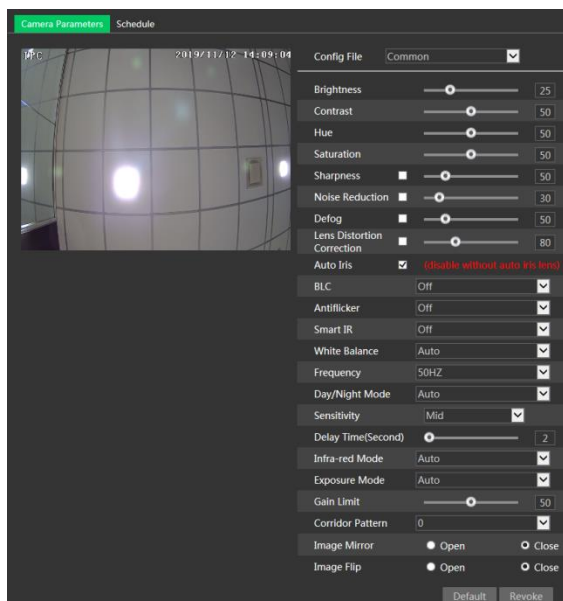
Camera Parameters Schedule

IPC 2019/11/12 14:09:04

Config File Common

Brightness 25

Contrast 50

Hue 50

Saturation 50

Sharpness 50

Noise Reduction 30

Defog 50

Lens Distortion Correction 80

Auto Iris (disable without auto iris lens)

BLC Off

Antiflicker Off

Smart IR Off

White Balance Auto

Frequency 50HZ

Day/Night Mode Auto

Sensitivity Mid

Delay Time(Second) 2

Infra-red Mode Auto

Exposure Mode Auto

Gain Limit 50

Corridor Pattern 0

Image Mirror Open Close

Image Flip Open Close

Default Revoke